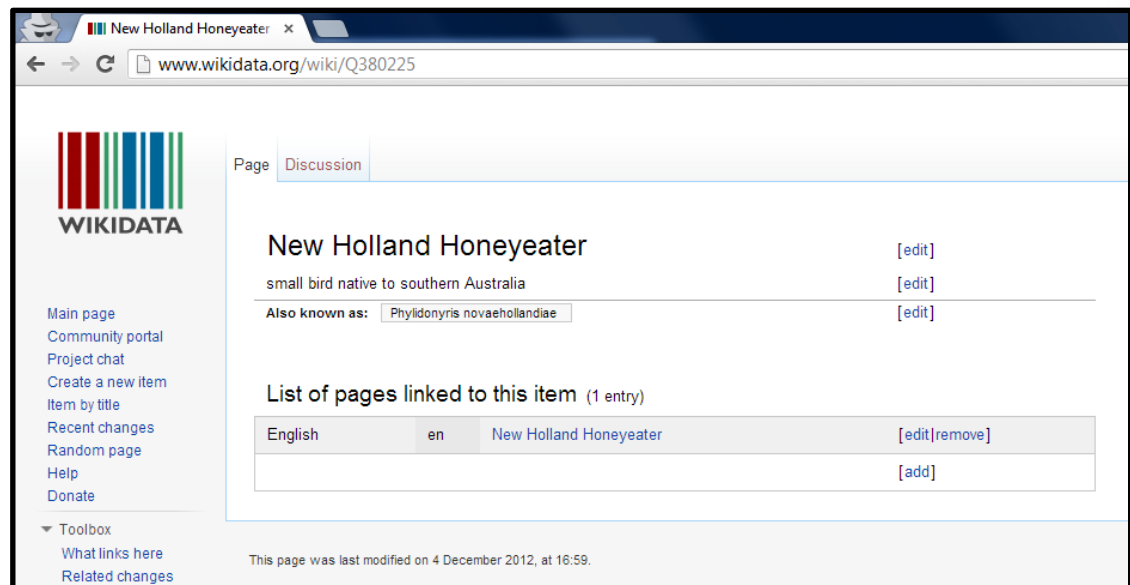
New Holland Honeyeater ×

www.wikidata.org/wiki/Q380225

WIKIDATA

Page Discussion

New Holland Honeyeater [edit]

small bird native to southern Australia [edit]

Also known as: Phylidonyris novaehollandiae [edit]

List of pages linked to this item (1 entry)

| English | en | New Holland Honeyeater | [edit\|remove] |
|---|---|---|---|
| | | | [add] |

Main page
Community portal
Project chat
Create a new item
Item by title
Recent changes
Random page
Help
Donate

Toolbox
What links here
Related changes

This page was last modified on 4 December 2012, at 16:59.